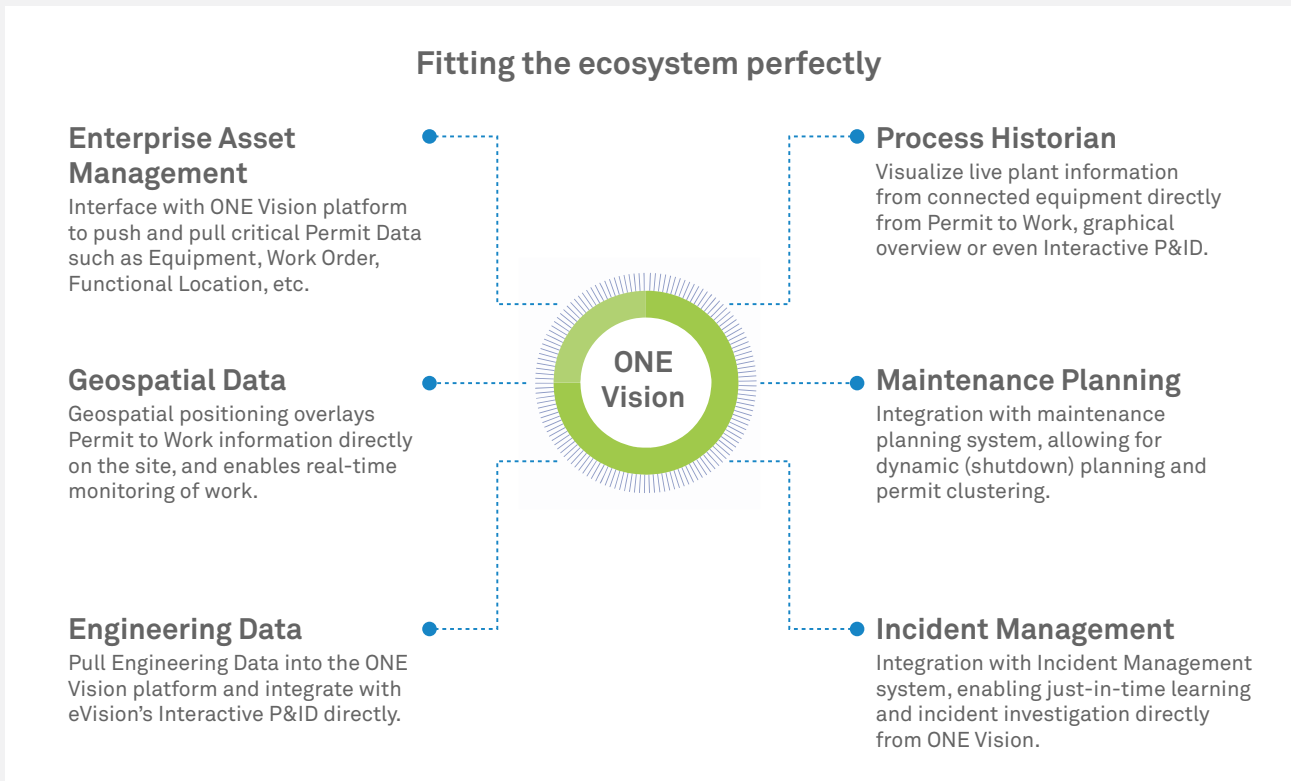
Fitting the ecosystem perfectly

Enterprise Asset Management
Interface with ONE Vision platform to push and pull critical Permit Data such as Equipment, Work Order, Functional Location, etc.

Process Historian
Visualize live plant information from connected equipment directly from Permit to Work, graphical overview or even Interactive P&ID.

ONE Vision

Geospatial Data
Geospatial positioning overlays Permit to Work information directly on the site, and enables real-time monitoring of work.

Maintenance Planning
Integration with maintenance planning system, allowing for dynamic (shutdown) planning and permit clustering.

Engineering Data
Pull Engineering Data into the ONE Vision platform and integrate with eVision's Interactive P&ID directly.

Incident Management
Integration with Incident Management system, enabling just-in-time learning and incident investigation directly from ONE Vision.